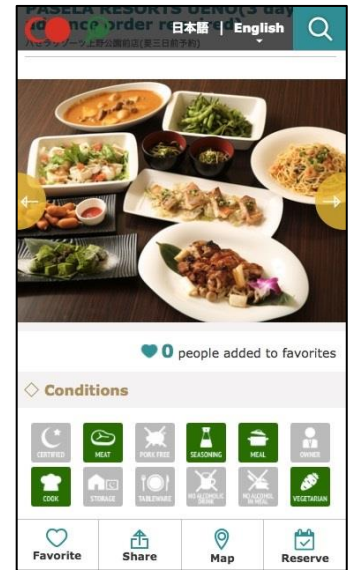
PASELA RESORTS UENO(3 day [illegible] advance order re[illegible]

日本語 | English

パセラリゾーツ上野公園前店(要三日前予約)

0 people added to favorites

Conditions

CERTIFIED
MEAT
PORK FREE
SEASONING
MEAL
OWNER
COOK
STORAGE
TABLEWARE
NO ALCOHOLIC DRINK
NO ALCOHOL IN MEAL
VEGETARIAN

Favorite
Share
Map
Reserve